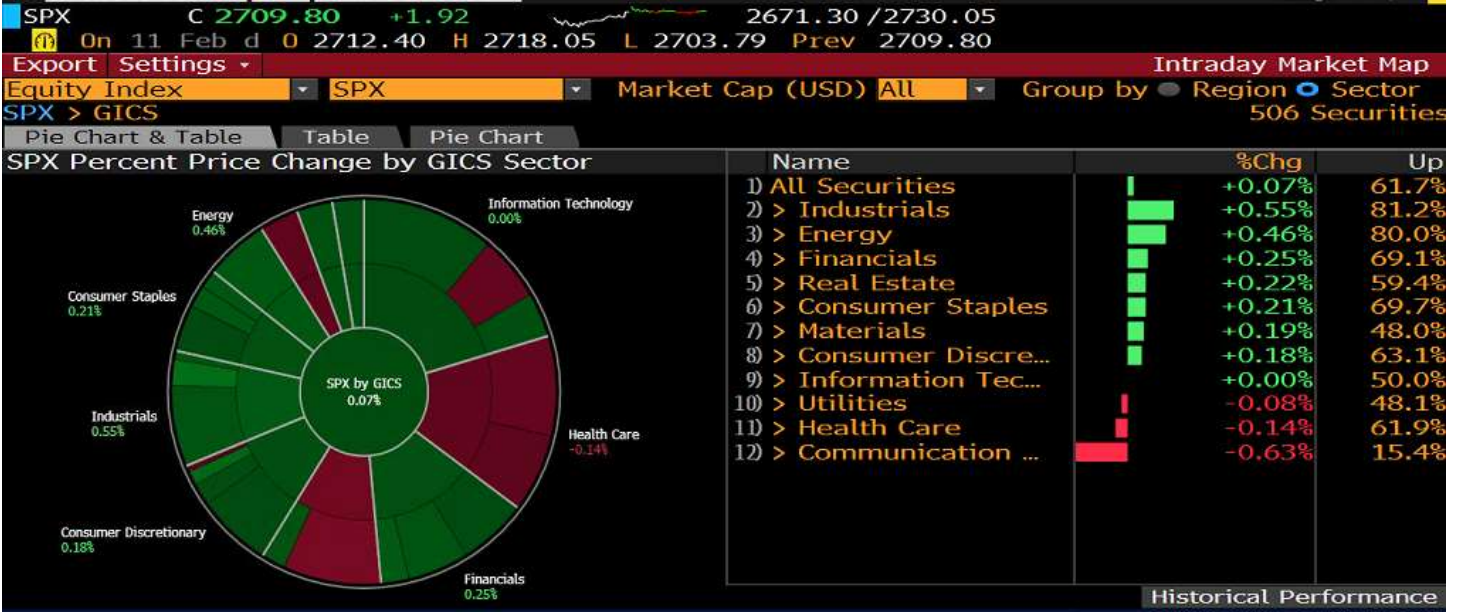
SPX C 2709.80 +1.92 2671.30 / 2730.05
On 11 Feb d O 2712.40 H 2718.05 L 2703.79 Prev 2709.80

Export Settings ▾ Intraday Market Map
Equity Index ▾ SPX ▾ Market Cap (USD) All ▾ Group by Region Sector
SPX > GICS 506 Securities
Pie Chart & Table Table Pie Chart

SPX Percent Price Change by GICS Sector

Energy
0.46%

Information Technology
0.00%

Consumer Staples
0.21%

SPX by GICS
0.07%

Industrials
0.55%

Health Care
-0.14%

Consumer Discretionary
0.18%

Financials
0.25%

| Name | %Chg | Up |
|---|---|---|
| 1) All Securities | +0.07% | 61.7% |
| 2) > Industrials | +0.55% | 81.2% |
| 3) > Energy | +0.46% | 80.0% |
| 4) > Financials | +0.25% | 69.1% |
| 5) > Real Estate | +0.22% | 59.4% |
| 6) > Consumer Staples | +0.21% | 69.7% |
| 7) > Materials | +0.19% | 48.0% |
| 8) > Consumer Discre... | +0.18% | 63.1% |
| 9) > Information Tec... | +0.00% | 50.0% |
| 10) > Utilities | -0.08% | 48.1% |
| 11) > Health Care | -0.14% | 61.9% |
| 12) > Communication ... | -0.63% | 15.4% |

Historical Performance